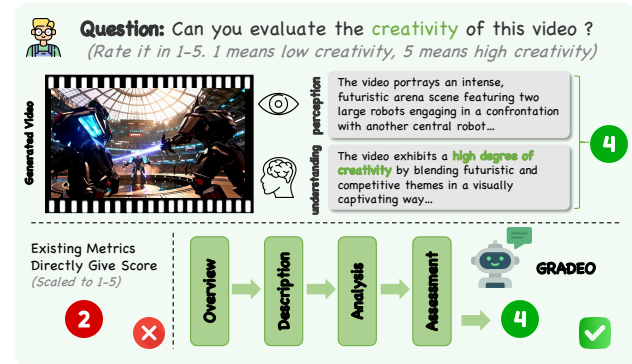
Question: Can you evaluate the creativity of this video ?
(Rate it in 1-5. 1 means low creativity, 5 means high creativity)

Generated Video

perception

The video portrays an intense, futuristic arena scene featuring two large robots engaging in a confrontation with another central robot...

understanding

The video exhibits a high degree of creativity by blending futuristic and competitive themes in a visually captivating way...

4

Existing Metrics Directly Give Score
(Scaled to 1-5)

2

Overview

Description

Analysis

Assessment

GRADEO

4